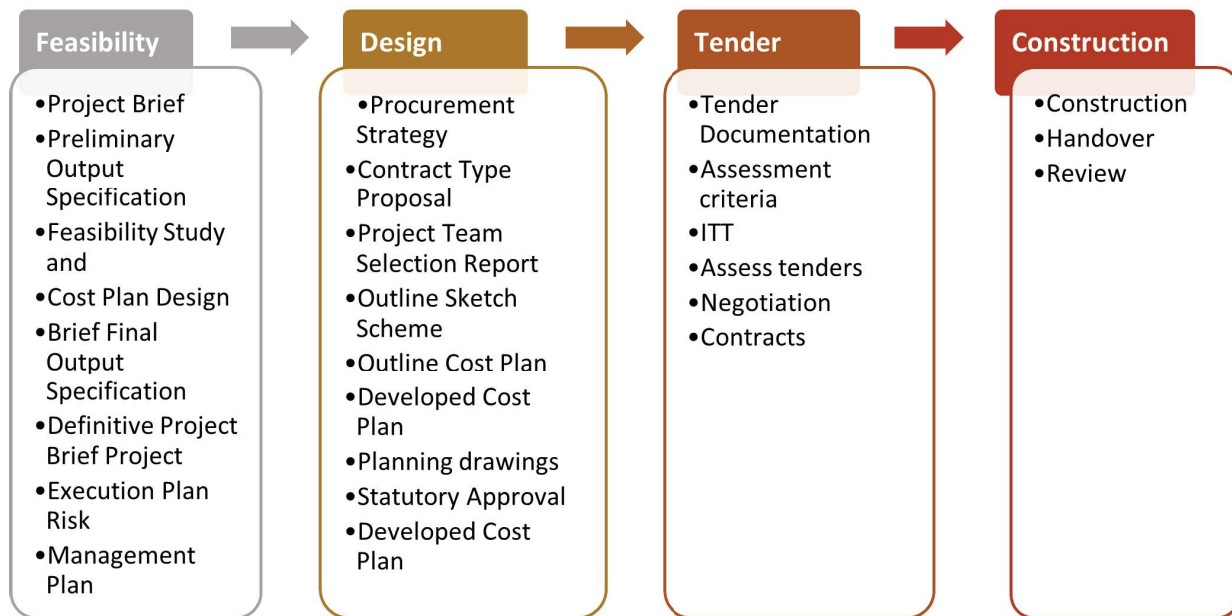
Feasibility

•Project Brief
•Preliminary Output Specification
•Feasibility Study and
•Cost Plan Design
•Brief Final Output Specification
•Definitive Project Brief Project
•Execution Plan Risk
•Management Plan

Design

•Procurement Strategy
•Contract Type Proposal
•Project Team Selection Report
•Outline Sketch Scheme
•Outline Cost Plan
•Developed Cost Plan
•Planning drawings
•Statutory Approval
•Developed Cost Plan

Tender

•Tender Documentation
•Assessment criteria
•ITT
•Assess tenders
•Negotiation
•Contracts

Construction

•Construction
•Handover
•Review